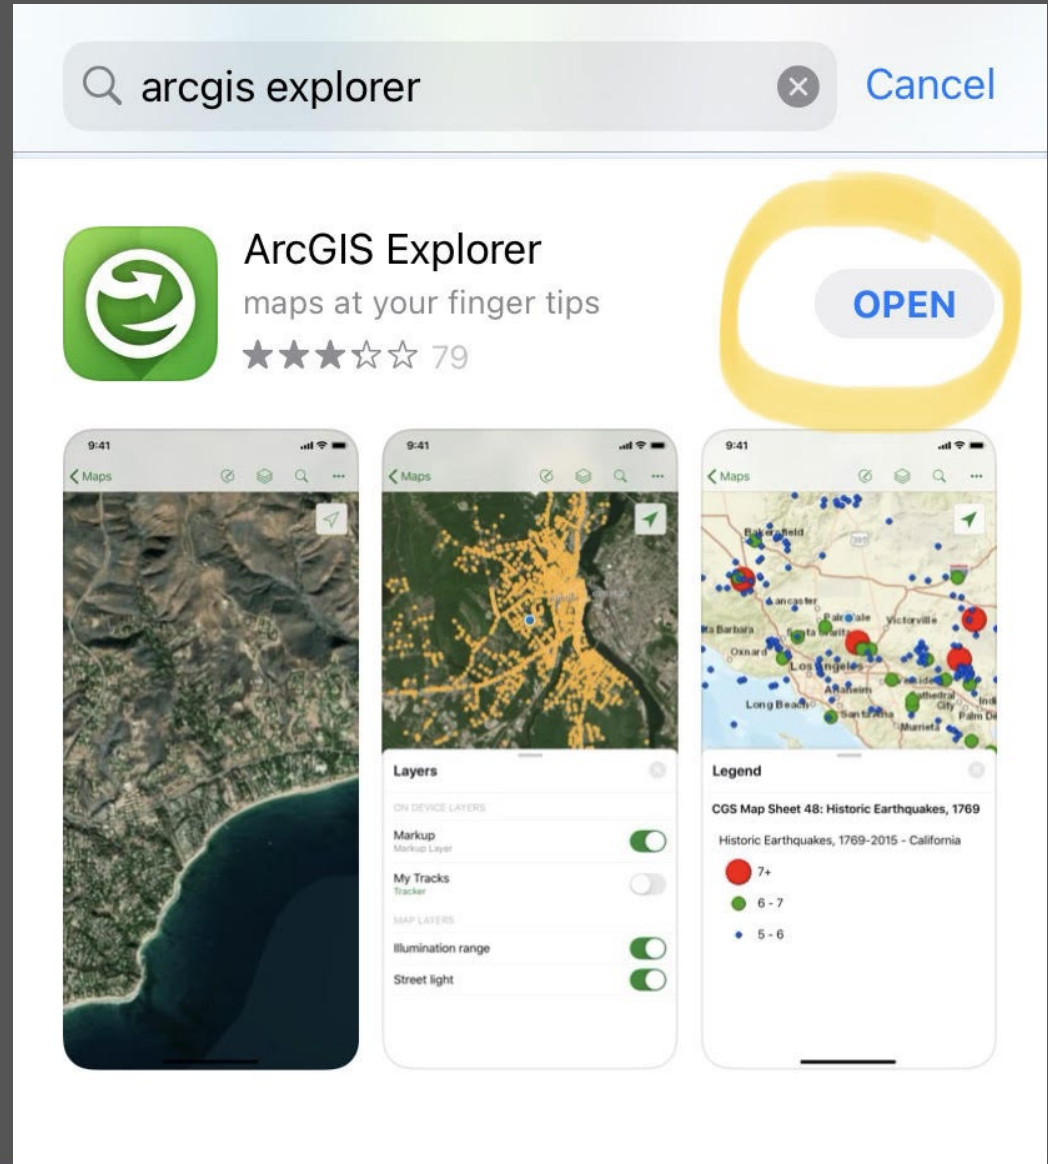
arcgis explorer

Cancel

ArcGIS Explorer

maps at your finger tips

★★★☆☆ 79

OPEN

9:41

Maps

9:41

Maps

Layers

ON DEVICE LAYERS

Markup

Markup Layer

My Tracks

Tracker

MAP LAYERS

Illumination range

Street light

9:41

Maps

Bakersfield

Lancaster

Palmdale

Victorville

Santa Barbara

Santa Clarita

Oxnard

Los Angeles

Anaheim

Cathedral City

Long Beach

Santa Ana

Murrieta

Palm De

Legend

CGS Map Sheet 48: Historic Earthquakes, 1769

Historic Earthquakes, 1769-2015 - California

7+

6 - 7

5 - 6